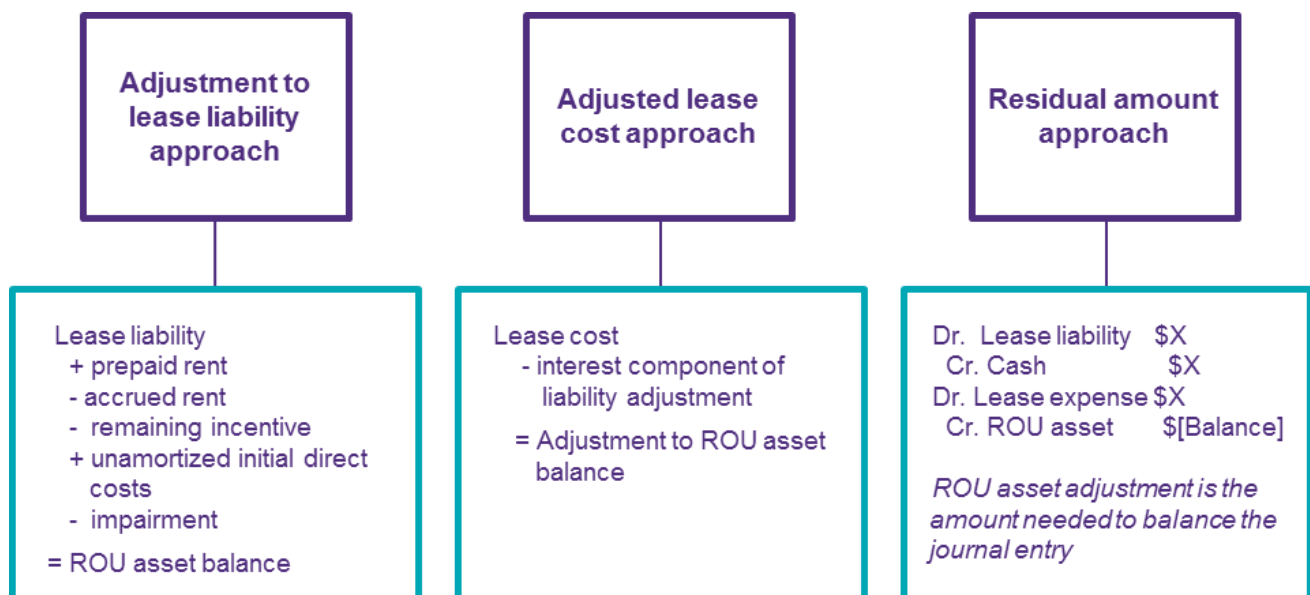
Adjustment to lease liability approach

Lease liability
+ prepaid rent
- accrued rent
- remaining incentive
+ unamortized initial direct costs
- impairment
= ROU asset balance

Adjusted lease cost approach

Lease cost
- interest component of liability adjustment
= Adjustment to ROU asset balance

Residual amount approach

Dr. Lease liability $X
Cr. Cash $X
Dr. Lease expense $X
Cr. ROU asset $[Balance]

ROU asset adjustment is the amount needed to balance the journal entry